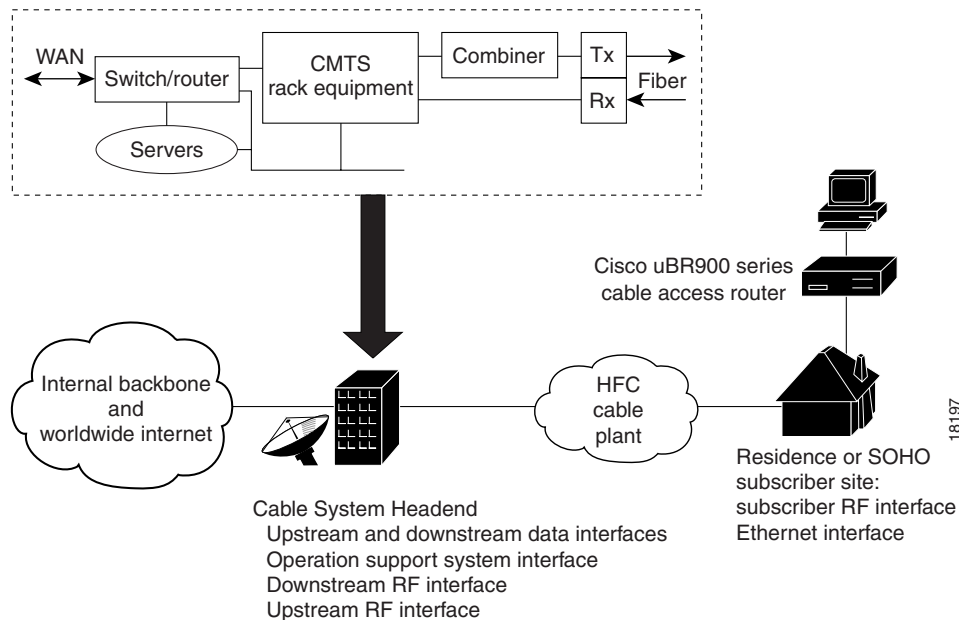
WAN

Switch/router

CMTS rack equipment

Combiner

Tx

Rx

Fiber

Servers

Cisco uBR900 series cable access router

Internal backbone and worldwide internet

HFC cable plant

18197

Residence or SOHO subscriber site: subscriber RF interface Ethernet interface

Cable System Headend
Upstream and downstream data interfaces
Operation support system interface
Downstream RF interface
Upstream RF interface